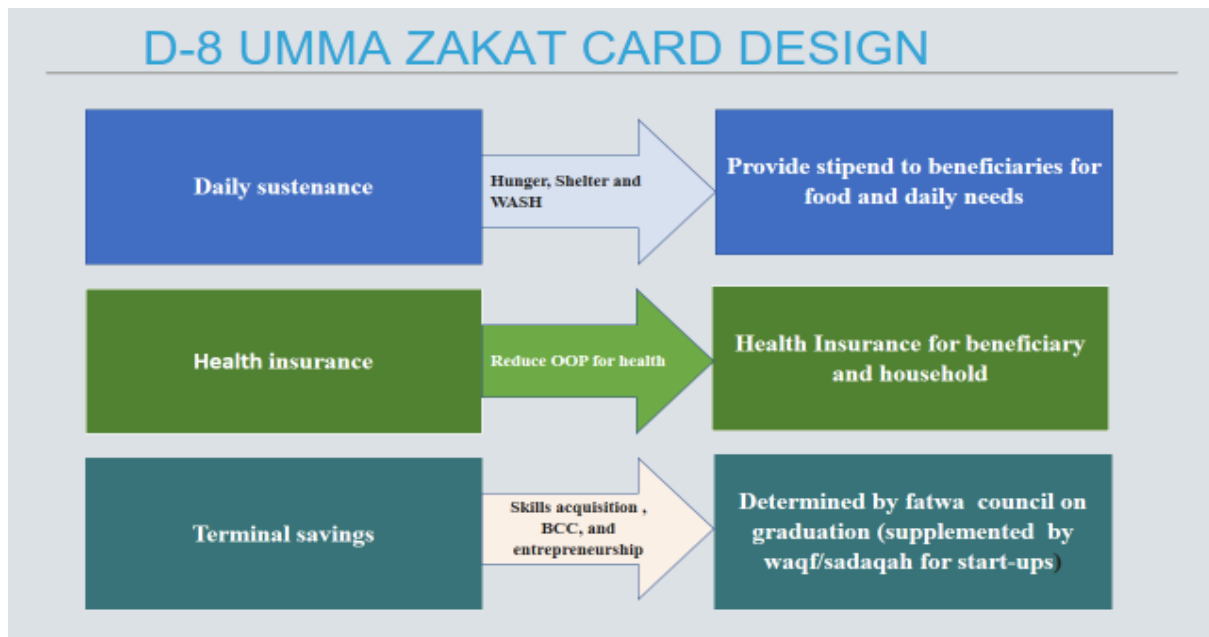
D-8 UMMA ZAKAT CARD DESIGN

Daily sustenance

Hunger, Shelter and WASH

Provide stipend to beneficiaries for food and daily needs

Health insurance

Reduce OOP for health

Health Insurance for beneficiary and household

Terminal savings

Skills acquisition , BCC, and entrepreneurship

Determined by fatwa council on graduation (supplemented by waqf/sadaqah for start-ups)